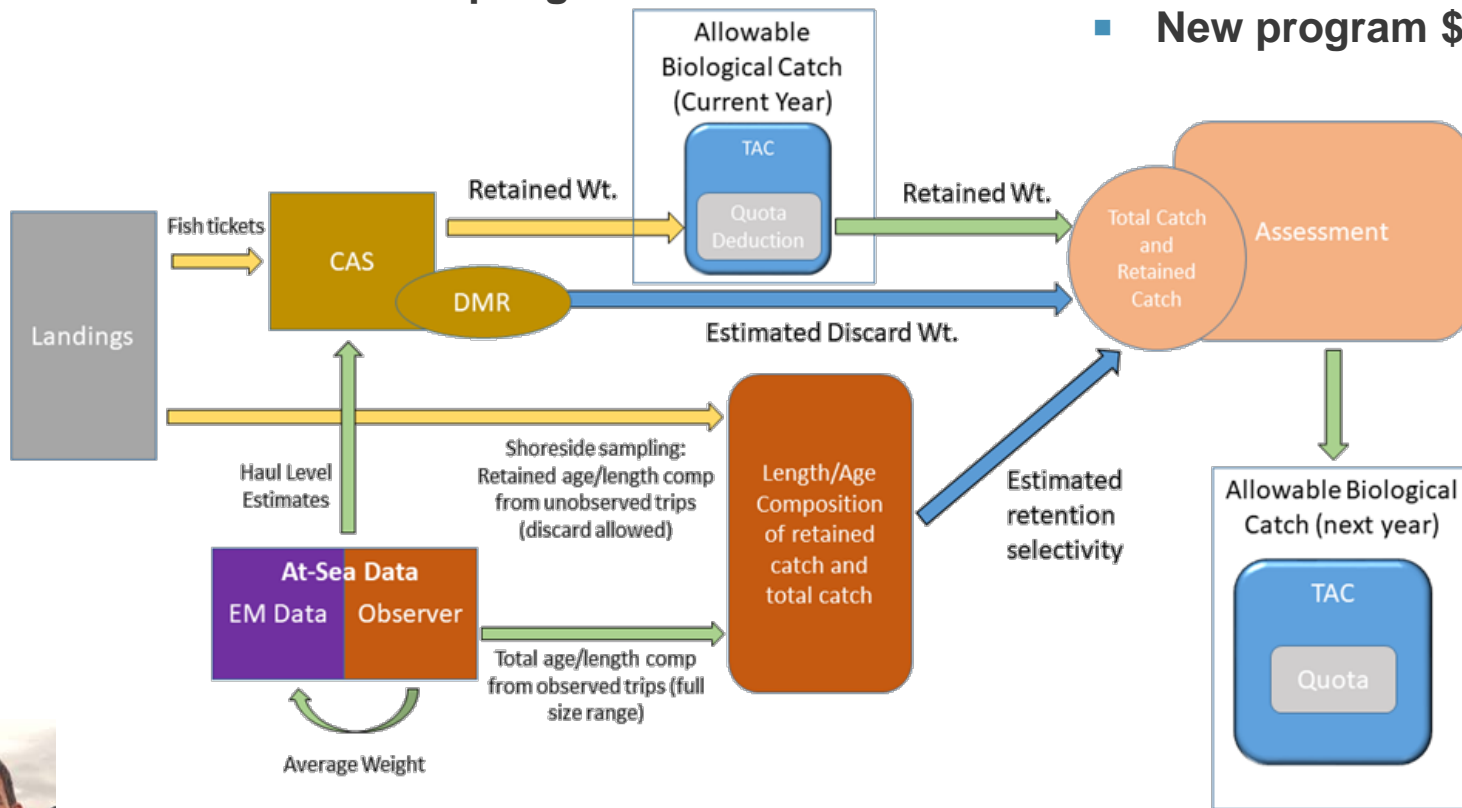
New program $

Allowable Biological Catch (Current Year)

TAC

Quota Deduction

Retained Wt.

Retained Wt.

Fish tickets

CAS

DMR

Landings

Estimated Discard Wt.

Total Catch and Retained Catch

Assessment

Shoreside sampling: Retained age/length comp from unobserved trips (discard allowed)

Haul Level Estimates

Length/Age Composition of retained catch and total catch

Estimated retention selectivity

Allowable Biological Catch (next year)

TAC

Quota

At-Sea Data

EM Data

Observer

Total age/length comp from observed trips (full size range)

Average Weight